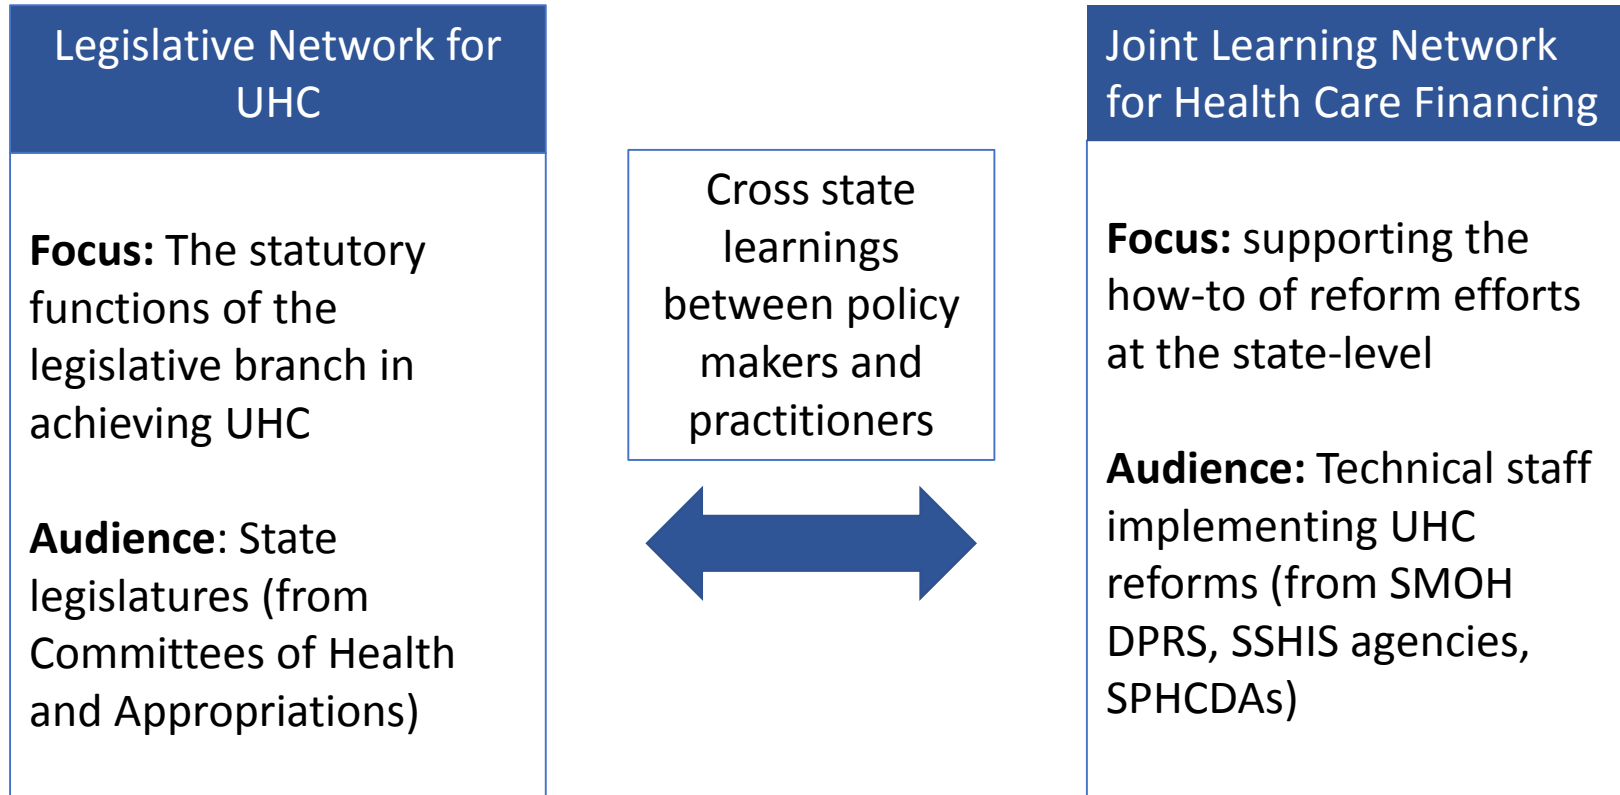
Legislative Network for UHC

Focus: The statutory functions of the legislative branch in achieving UHC

Audience: State legislatures (from Committees of Health and Appropriations)

Cross state learnings between policy makers and practitioners

Joint Learning Network for Health Care Financing

Focus: supporting the how-to of reform efforts at the state-level

Audience: Technical staff implementing UHC reforms (from SMOH DPRS, SSHIS agencies, SPHCDAs)